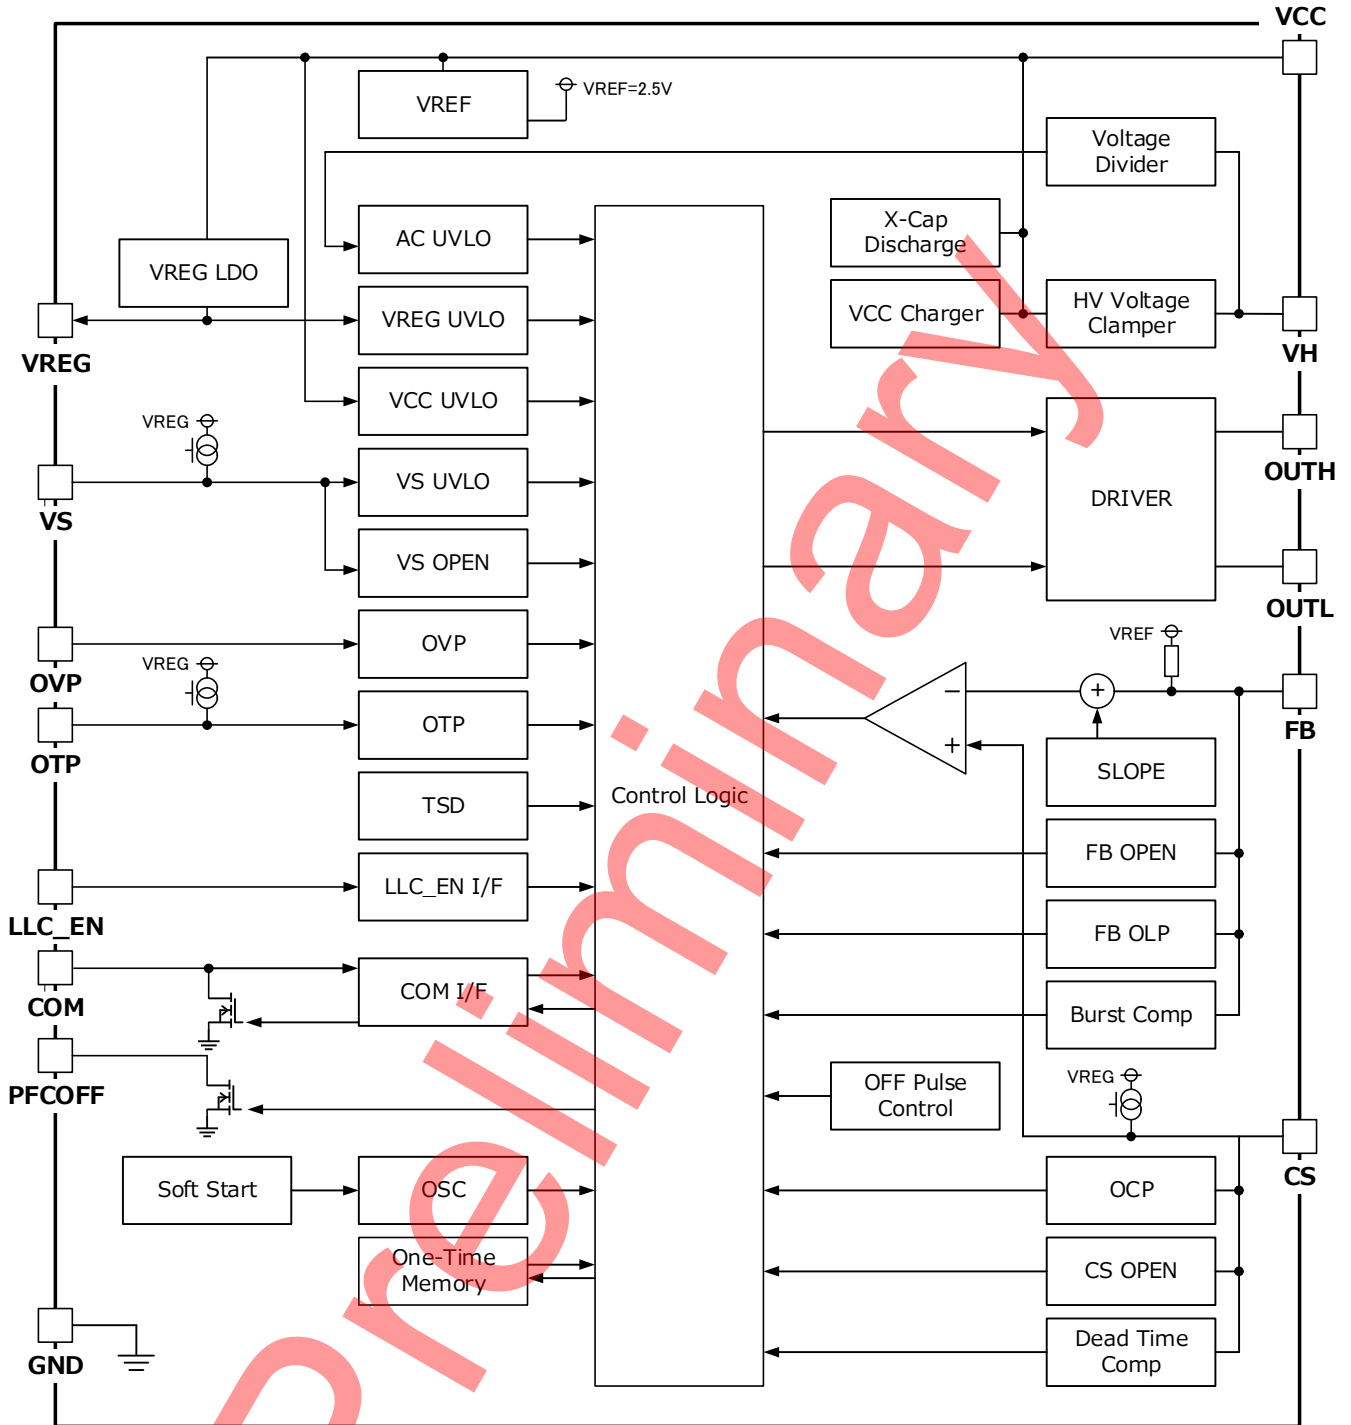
VCC
VREF
VREF=2.5V
Voltage Divider
AC UVLO
X-Cap Discharge
VREG LDO
VREG
VREG UVLO
VCC Charger
HV Voltage Clamper
VH
VCC UVLO
VREG
VS UVLO
DRIVER
OUTH
VS
VS OPEN
OUTL
OVP
VREF
OVP
VREG
OTP
FB
OTP
SLOPE
TSD
Control Logic
FB OPEN
LLC_EN
LLC_EN I/F
FB OLP
COM
COM I/F
Burst Comp
PFCOFF
OFF Pulse Control
VREG
CS
Soft Start
OSC
OCP
One-Time Memory
CS OPEN
GND
Dead Time Comp
Preliminary